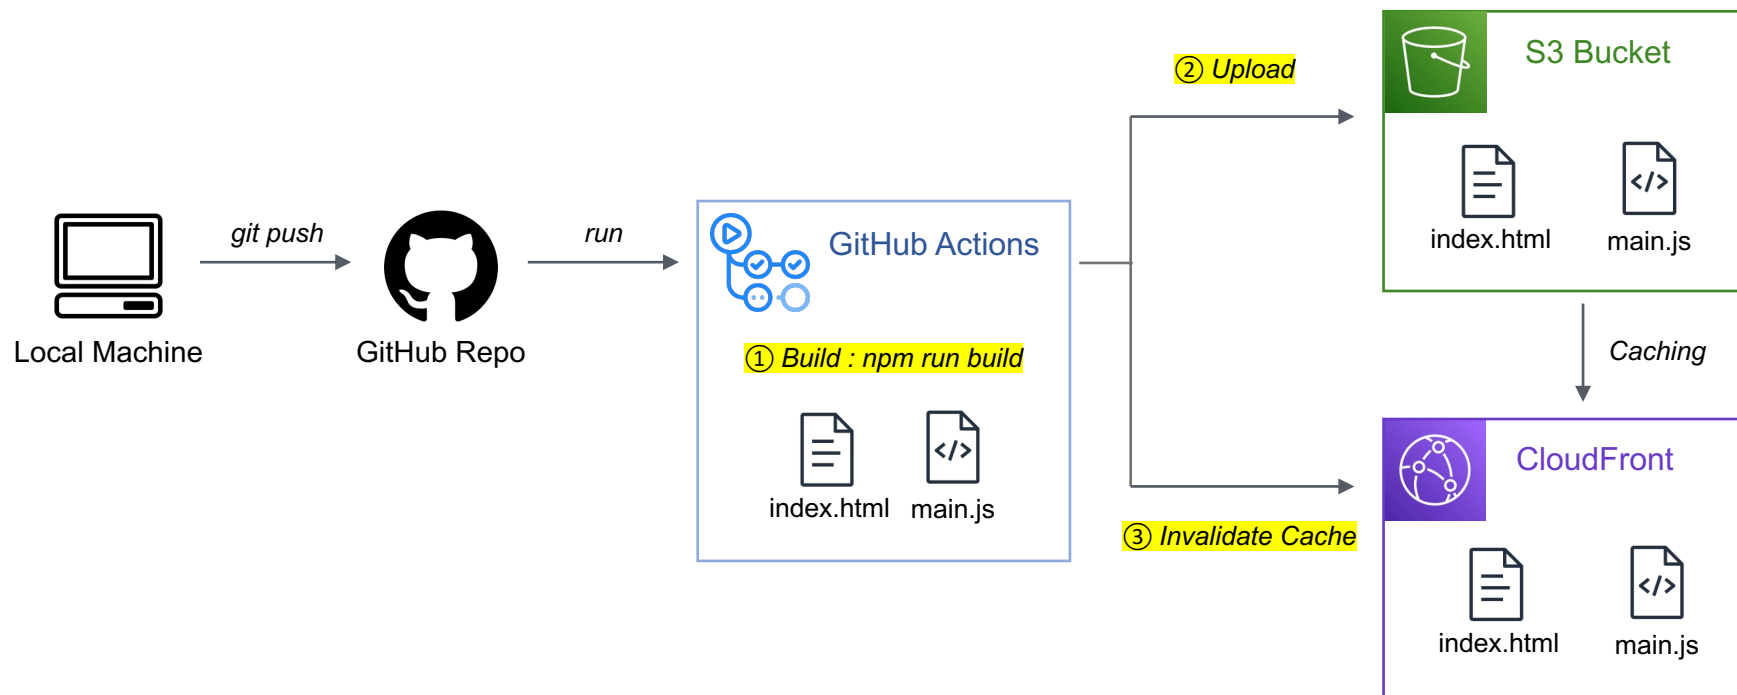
Local Machine

git push

GitHub Repo

run

GitHub Actions

① Build : npm run build

index.html

main.js

② Upload

③ Invalidate Cache

S3 Bucket

index.html

main.js

Caching

CloudFront

index.html

main.js